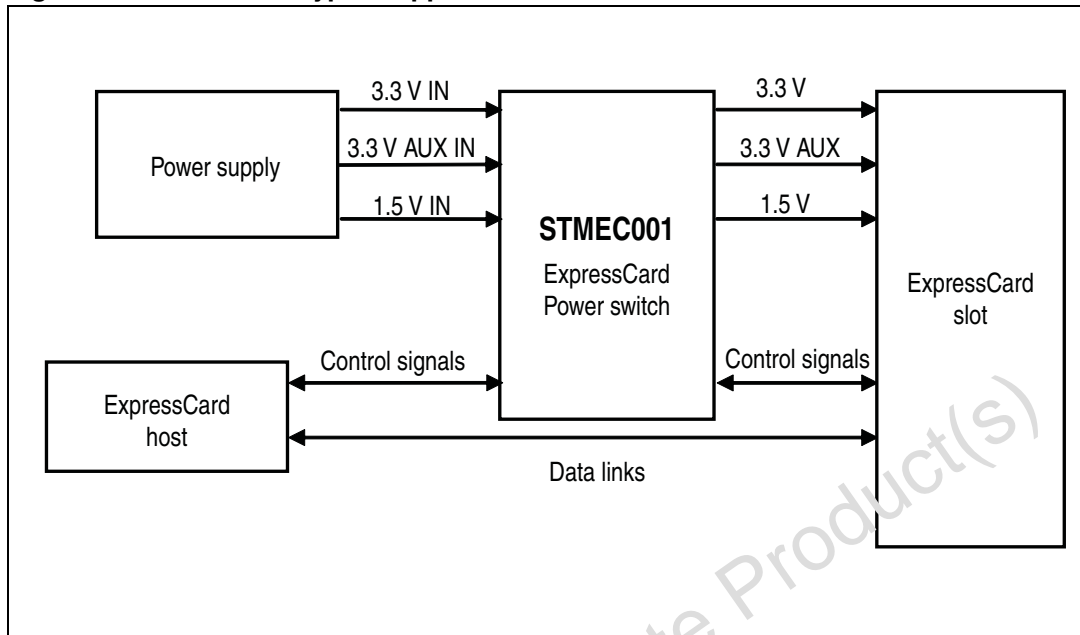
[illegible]

Power supply

3.3 V IN

3.3 V AUX IN

1.5 V IN

STMEC001

ExpressCard Power switch

3.3 V

3.3 V AUX

1.5 V

ExpressCard slot

Control signals

Control signals

ExpressCard host

Data links

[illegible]te Product(s)